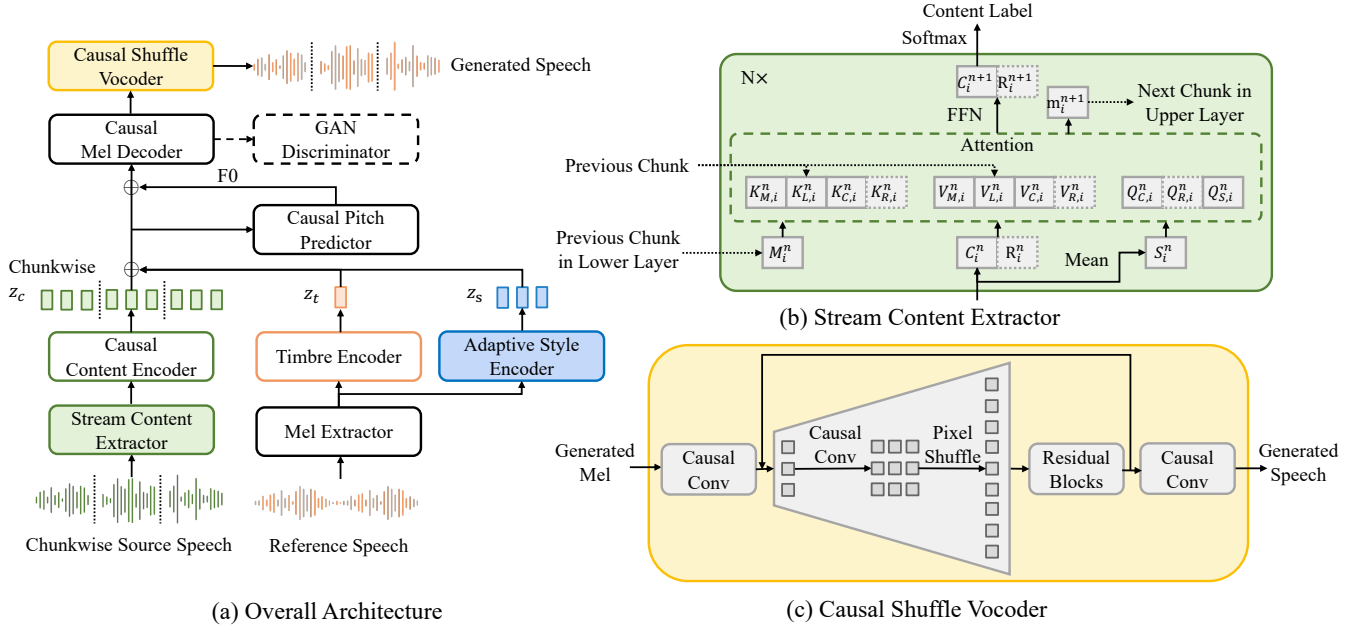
Causal Shuffle Vocoder

Generated Speech

Causal Mel Decoder

GAN Discriminator

F0

Causal Pitch Predictor

Chunkwise

$z_c$

$z_t$

$z_s$

Causal Content Encoder

Timbre Encoder

Adaptive Style Encoder

Stream Content Extractor

Mel Extractor

Chunkwise Source Speech

Reference Speech

(a) Overall Architecture

Content Label

Softmax

N×

$C_i^{n+1}$ $R_i^{n+1}$

$m_i^{n+1}$

Next Chunk in Upper Layer

FFN

Attention

Previous Chunk

$K_{M,i}^n$ $K_{L,i}^n$ $K_{C,i}^n$ $K_{R,i}^n$

$V_{M,i}^n$ $V_{L,i}^n$ $V_{C,i}^n$ $V_{R,i}^n$

$Q_{C,i}^n$ $Q_{R,i}^n$ $Q_{S,i}^n$

Previous Chunk in Lower Layer

$M_i^n$

$C_i^n$ $R_i^n$

Mean

$S_i^n$

(b) Stream Content Extractor

Generated Mel

Causal Conv

Causal Conv

Pixel Shuffle

Residual Blocks

Causal Conv

Generated Speech

(c) Causal Shuffle Vocoder